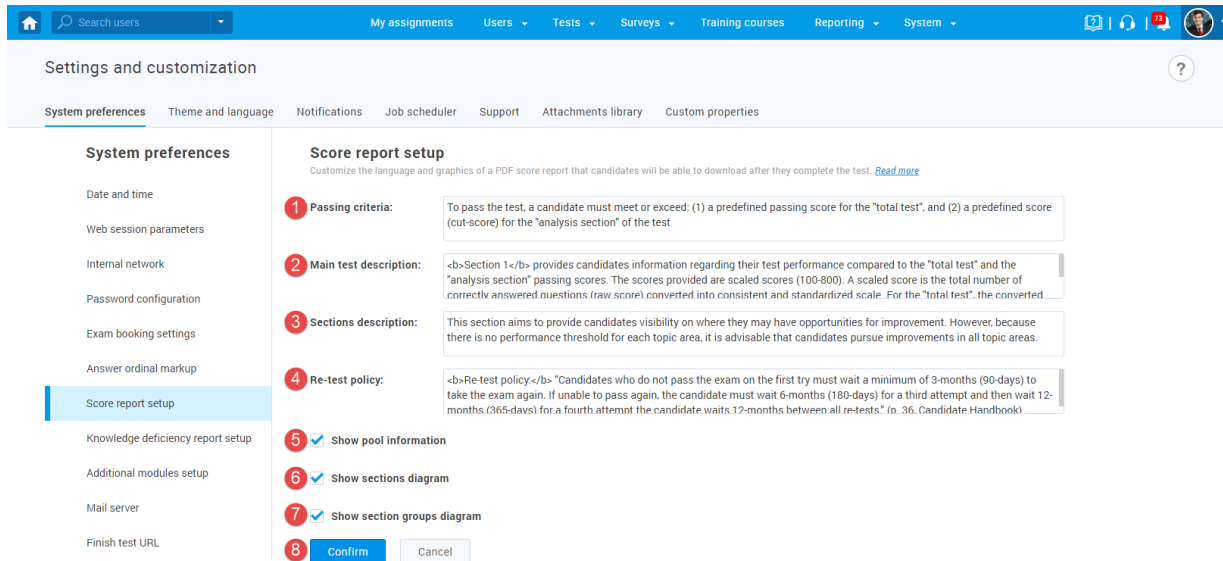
Search users

My assignments Users Tests Surveys Training courses Reporting System

73

Settings and customization

?

System preferences Theme and language Notifications Job scheduler Support Attachments library Custom properties

System preferences

Date and time

Web session parameters

Internal network

Password configuration

Exam booking settings

Answer ordinal markup

Score report setup

Knowledge deficiency report setup

Additional modules setup

Mail server

Finish test URL

Score report setup

Customize the language and graphics of a PDF score report that candidates will be able to download after they complete the test. Read more

1 Passing criteria:

To pass the test, a candidate must meet or exceed: (1) a predefined passing score for the "total test", and (2) a predefined score (cut-score) for the "analysis section" of the test

2 Main test description:

<b>Section 1</b> provides candidates information regarding their test performance compared to the "total test" and the "analysis section" passing scores. The scores provided are scaled scores (100-800). A scaled score is the total number of correctly answered questions (raw score) converted into consistent and standardized scale. For the "total test", the converted

3 Sections description:

This section aims to provide candidates visibility on where they may have opportunities for improvement. However, because there is no performance threshold for each topic area, it is advisable that candidates pursue improvements in all topic areas.

4 Re-test policy:

<b>Re-test policy:</b> "Candidates who do not pass the exam on the first try must wait a minimum of 3-months (90-days) to take the exam again. If unable to pass again, the candidate must wait 6-months (180-days) for a third attempt and then wait 12-months (365-days) for a fourth attempt the candidate waits 12-months between all re-tests." (p. 36, Candidate Handbook)

5 Show pool information

6 Show sections diagram

7 Show section groups diagram

8 Confirm Cancel